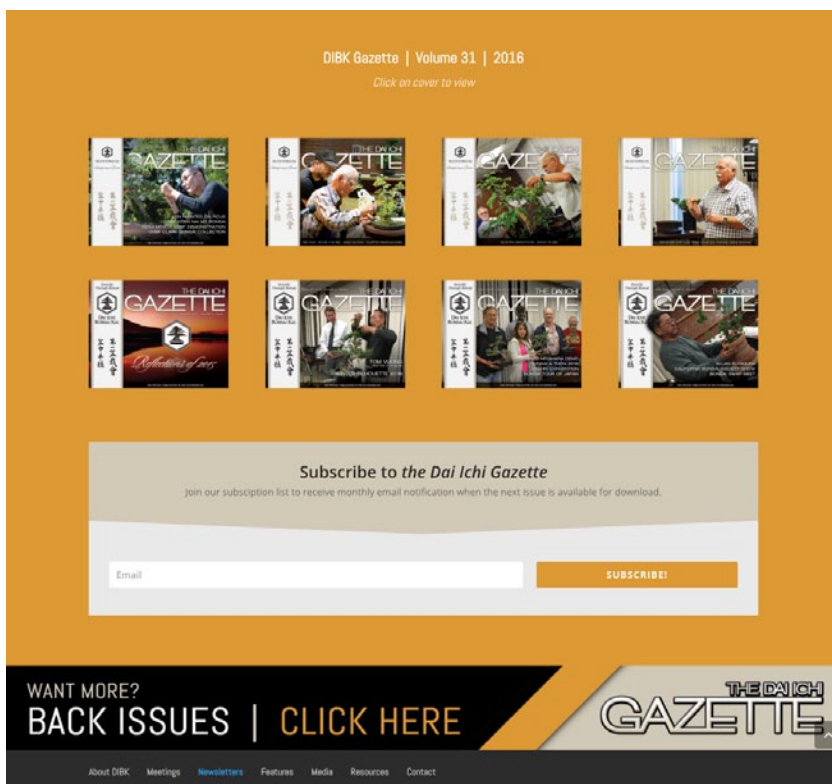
DIBK Gazette | Volume 31 | 2016

Click on cover to view

THE DAI ICHI GAZETTE

THE DAI ICHI GAZETTE

THE DAI ICHI GAZETTE

THE DAI ICHI GAZETTE

THE DAI ICHI GAZETTE

Reflections of 2015

THE DAI ICHI GAZETTE

THE DAI ICHI GAZETTE

THE DAI ICHI GAZETTE

Subscribe to the Dai Ichi Gazette

Join our subsciption list to receive monthly email notification when the next issue is available for download.

Email

SUBSCRIBE!

WANT MORE?

BACK ISSUES | CLICK HERE

THE DAI ICHI GAZETTE

About DIBK Meetings Newsletters Features Media Resources Contact